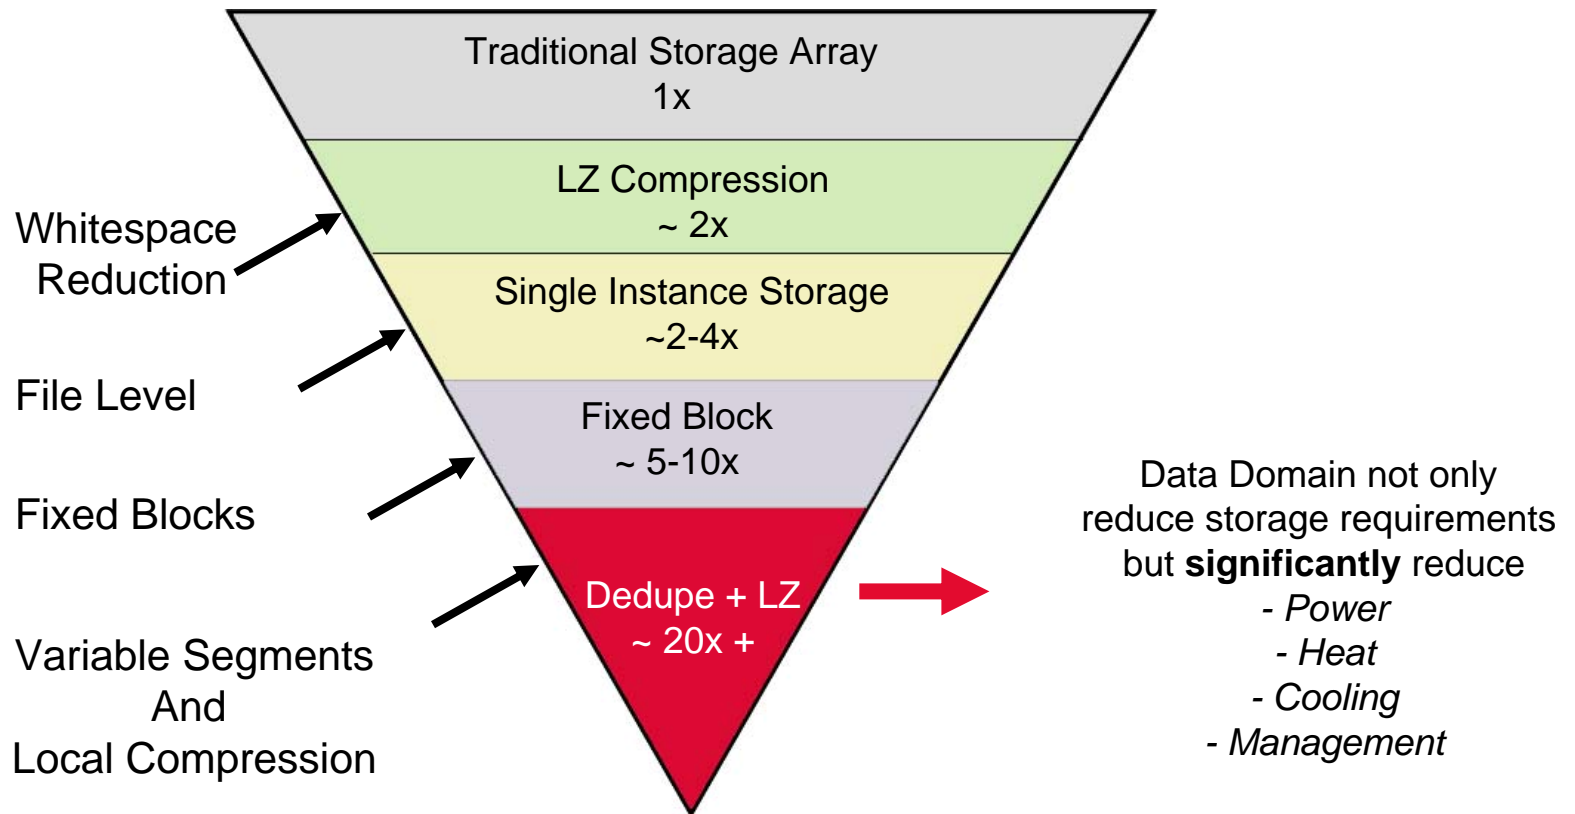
Traditional Storage Array
1x

LZ Compression
~ 2x

Single Instance Storage
~2-4x

Fixed Block
~ 5-10x

Dedupe + LZ
~ 20x +

Whitespace Reduction

File Level

Fixed Blocks

Variable Segments And Local Compression

Data Domain not only reduce storage requirements but **significantly** reduce
- *Power*
- *Heat*
- *Cooling*
- *Management*